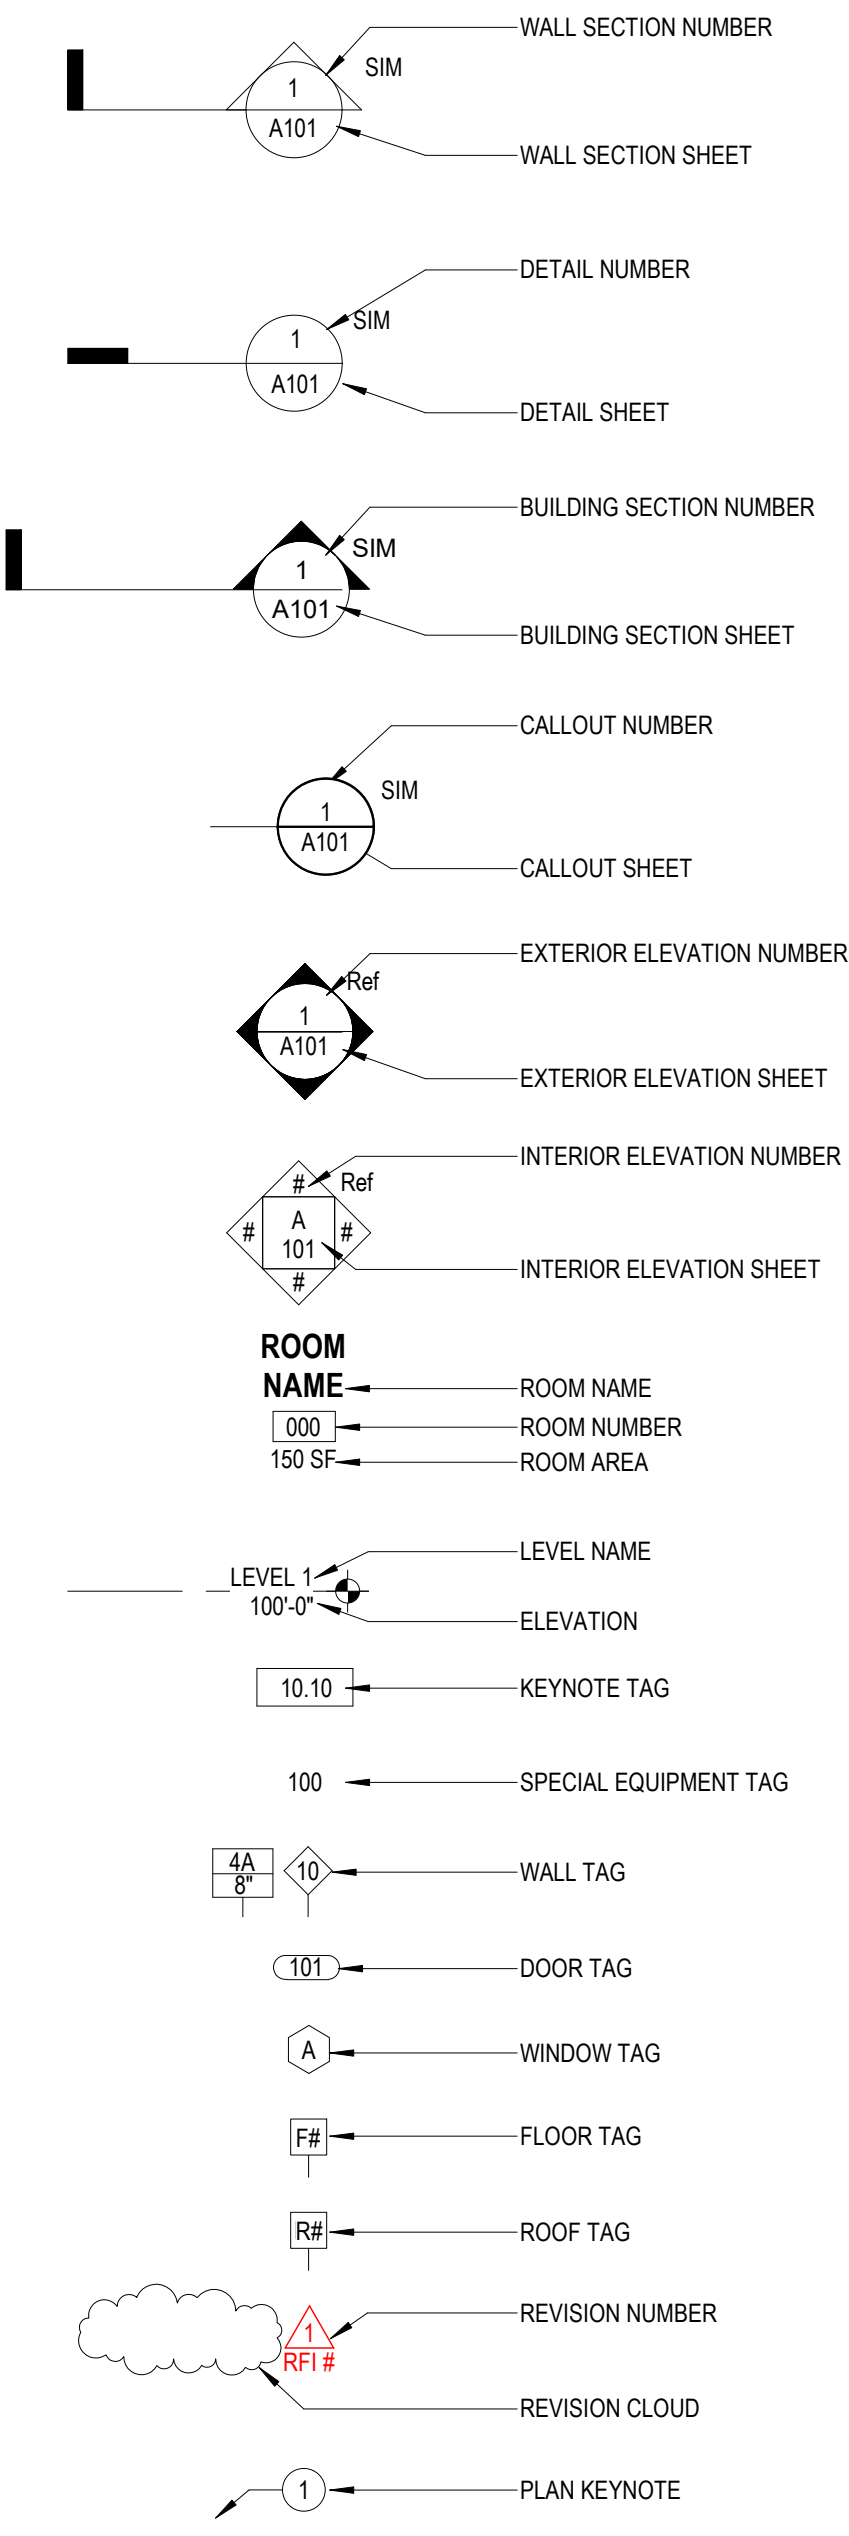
1
A101
SIM
WALL SECTION NUMBER
WALL SECTION SHEET

1
A101
SIM
DETAIL NUMBER
DETAIL SHEET

1
A101
SIM
BUILDING SECTION NUMBER
BUILDING SECTION SHEET

1
A101
SIM
CALLOUT NUMBER
CALLOUT SHEET

1
A101
Ref
EXTERIOR ELEVATION NUMBER
EXTERIOR ELEVATION SHEET

#
#
A
101
#
#
Ref
INTERIOR ELEVATION NUMBER
INTERIOR ELEVATION SHEET

ROOM NAME
000
150 SF
ROOM NAME
ROOM NUMBER
ROOM AREA

LEVEL 1
100'-0"
LEVEL NAME
ELEVATION

10.10
KEYNOTE TAG

100
SPECIAL EQUIPMENT TAG

4A
8"
10
WALL TAG

101
DOOR TAG

A
WINDOW TAG

F#
FLOOR TAG

R#
ROOF TAG

1
RFI #
REVISION NUMBER
REVISION CLOUD

1
PLAN KEYNOTE